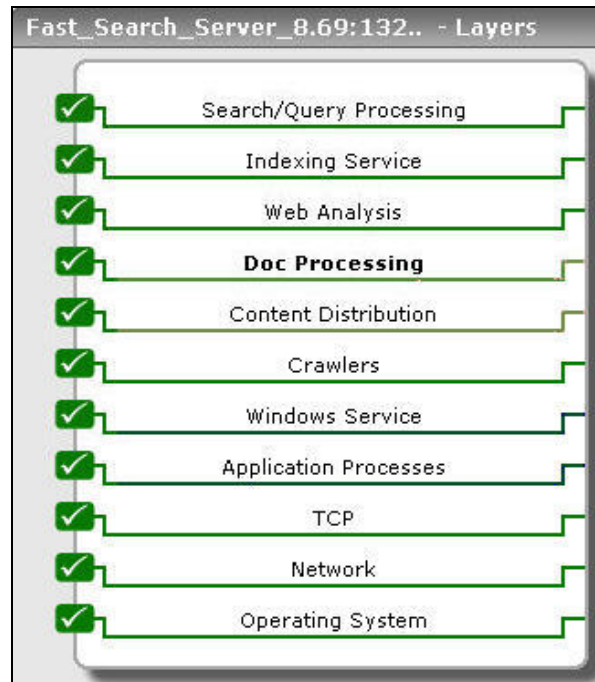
Fast_Search_Server_8.69:132.. - Layers

Search/Query Processing

Indexing Service

Web Analysis

Doc Processing

Content Distribution

Crawlers

Windows Service

Application Processes

TCP

Network

Operating System